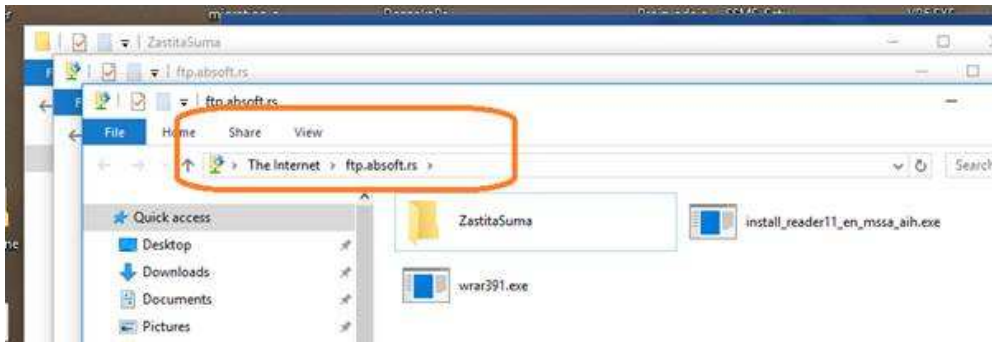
ZastitaSuma
ftp.absoft.rs
ftp.absoft.rs
File Home Share View
The Internet › ftp.absoft.rs ›
Search
Quick access
Desktop
Downloads
Documents
Pictures
ZastitaSuma
install_reader11_en_mssa_aih.exe
wrar391.exe